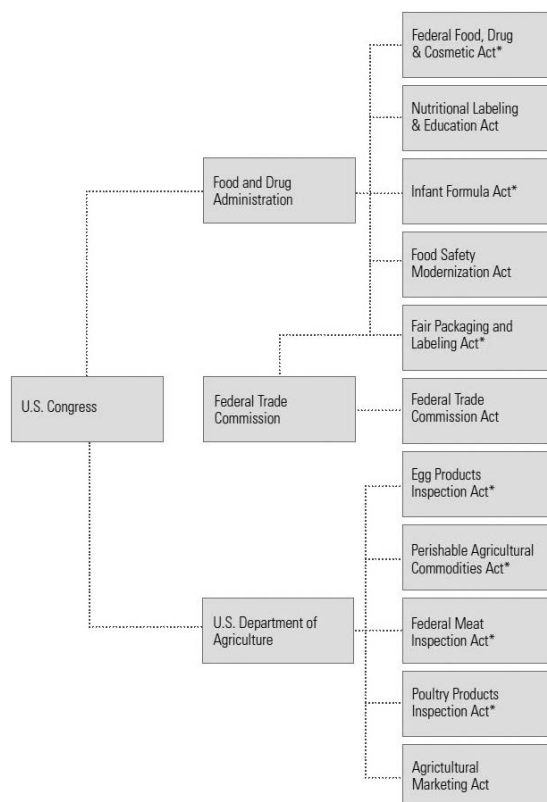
U.S. Congress

Food and Drug Administration

Federal Food, Drug & Cosmetic Act*

Nutritional Labeling & Education Act

Infant Formula Act*

Food Safety Modernization Act

Fair Packaging and Labeling Act*

Federal Trade Commission

Federal Trade Commission Act

U.S. Department of Agriculture

Egg Products Inspection Act*

Perishable Agricultural Commodities Act*

Federal Meat Inspection Act*

Poultry Products Inspection Act*

Agricultural Marketing Act